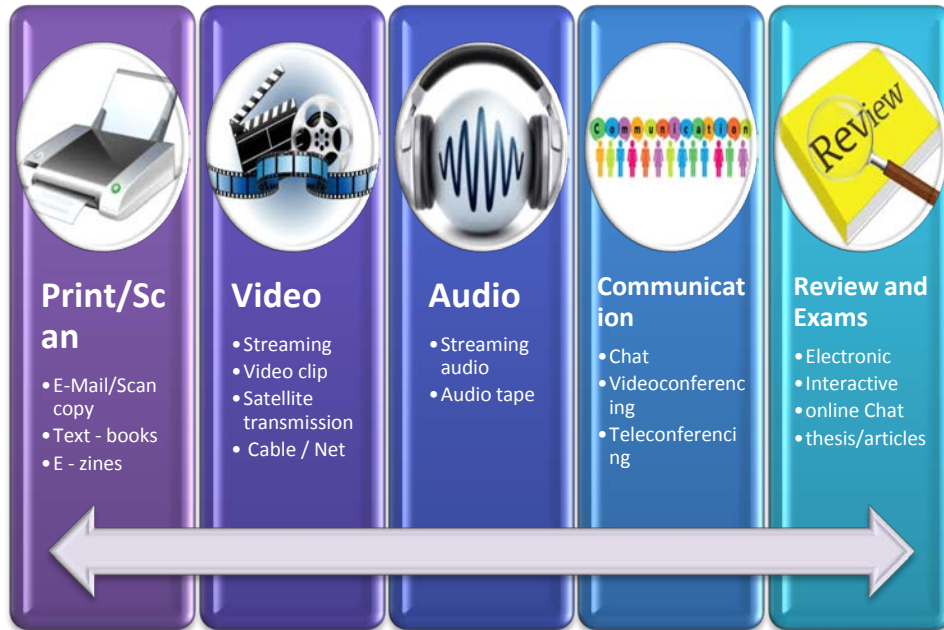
Print/Scan

- E-Mail/Scan copy
- Text - books
- E - zines

Video

- Streaming
- Video clip
- Satellite transmission
- Cable / Net

Audio

- Streaming audio
- Audio tape

Communication

Communication

- Chat
- Videoconferencing
- Teleconferencing

Review

Review and Exams

- Electronic
- Interactive
- online Chat
- thesis/articles